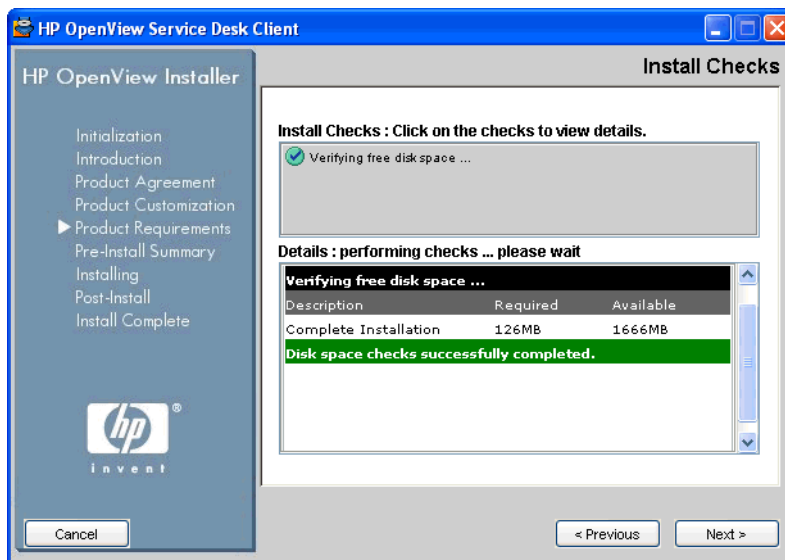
HP OpenView Service Desk Client

HP OpenView Installer

Install Checks

Initialization
Introduction
Product Agreement
Product Customization
Product Requirements
Pre-Install Summary
Installing
Post-Install
Install Complete

Install Checks : Click on the checks to view details.

Verifying free disk space ...

Details : performing checks ... please wait

Verifying free disk space ...

| Description | Required | Available |
|---|---|---|
| Complete Installation | 126MB | 1666MB |

Disk space checks successfully completed.

invent

Cancel

< Previous

Next >